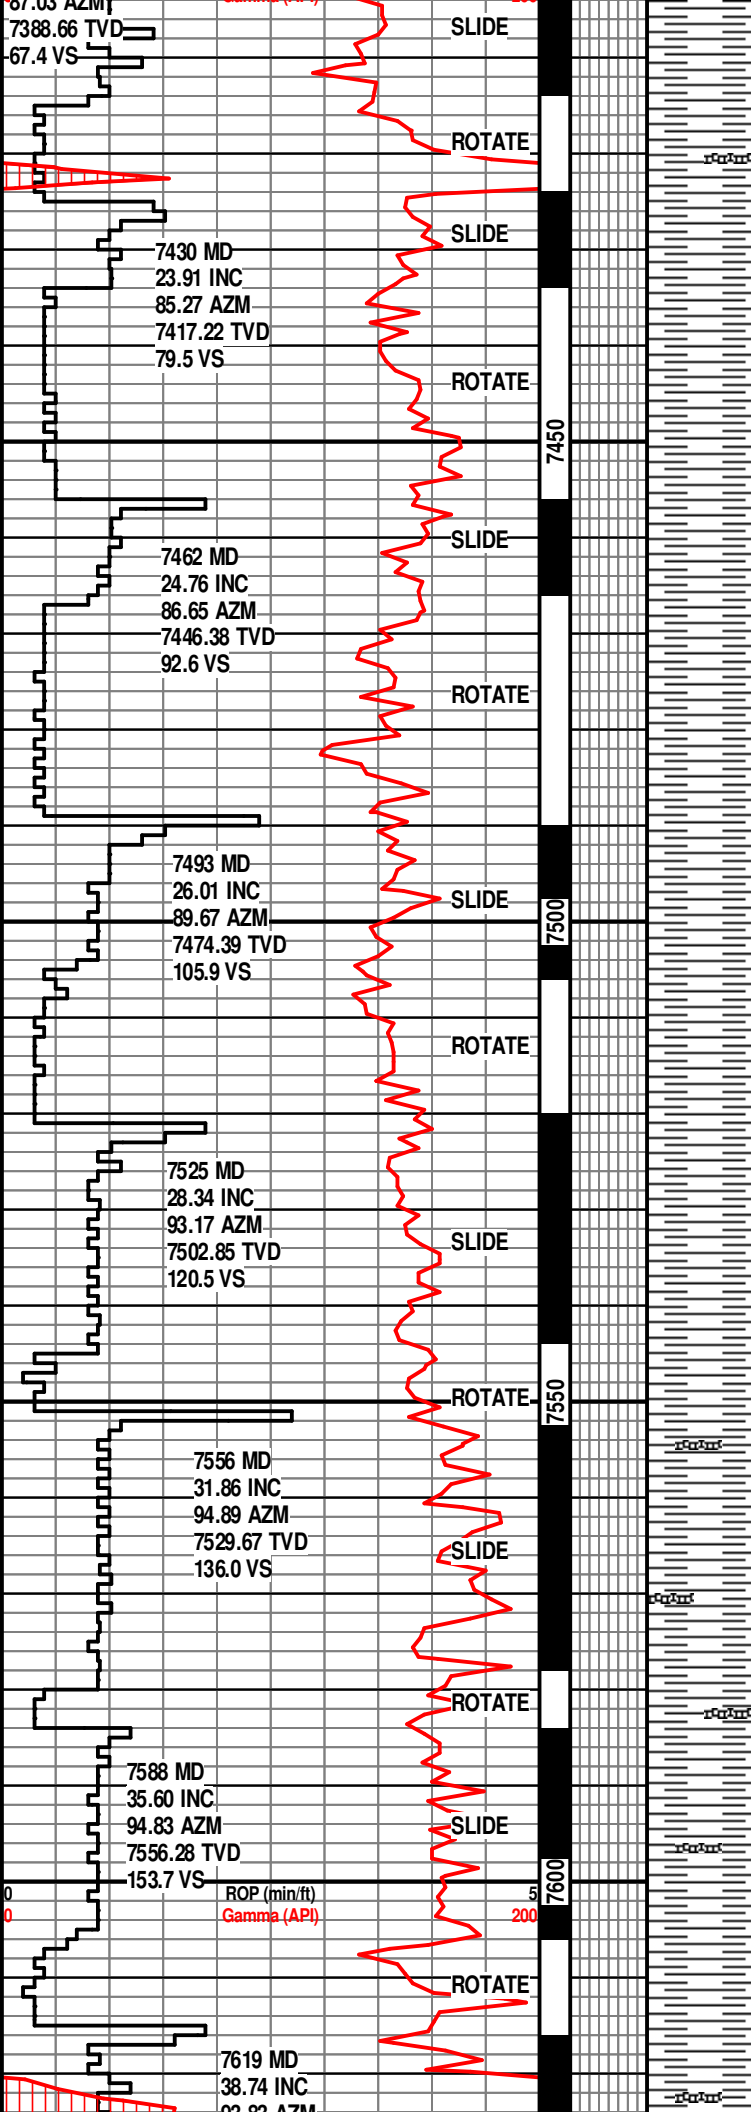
67.03 AZM
7388.66 TVD
67.4 VS

SLIDE

ROTATE

SLIDE

7430 MD
23.91 INC
85.27 AZM
7417.22 TVD
79.5 VS

ROTATE

7450

SLIDE

7462 MD
24.76 INC
86.65 AZM
7446.38 TVD
92.6 VS

ROTATE

7493 MD
26.01 INC
89.67 AZM
7474.39 TVD
105.9 VS

SLIDE

7500

ROTATE

7525 MD
28.34 INC
93.17 AZM
7502.85 TVD
120.5 VS

SLIDE

ROTATE

7550

7556 MD
31.86 INC
94.89 AZM
7529.67 TVD
136.0 VS

SLIDE

ROTATE

7588 MD
35.60 INC
94.83 AZM
7556.28 TVD
153.7 VS

SLIDE

0 ROP (min/ft) 5
0 Gamma (API) 200

7600

ROTATE

7619 MD
38.74 INC
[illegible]